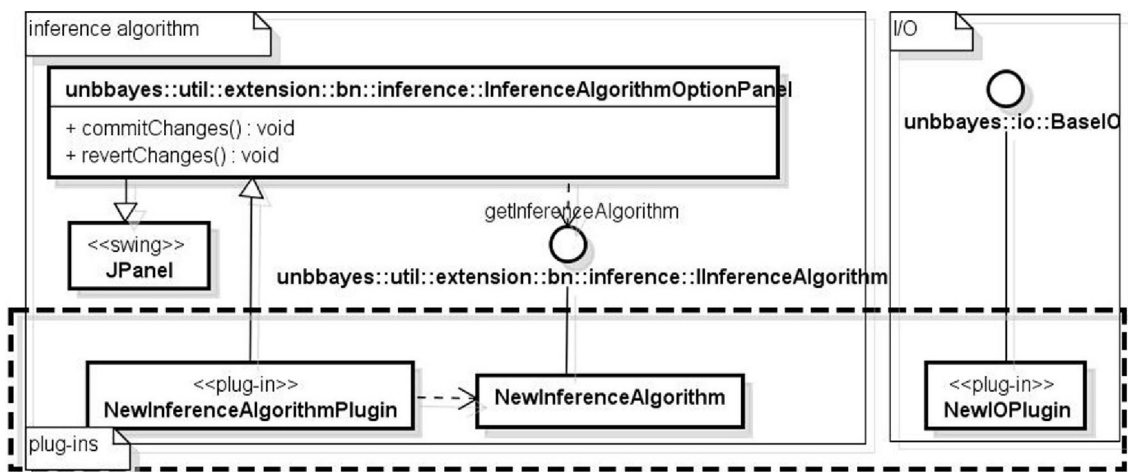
inference algorithm

unbbayes::util::extension::bn::inference::InferenceAlgorithmOptionPanel

+ commitChanges() : void
+ revertChanges() : void

getInferenceAlgorithm

<<swing>>
JPanel

unbbayes::util::extension::bn::inference::IInferenceAlgorithm

<<plug-in>>
NewInferenceAlgorithmPlugin

NewInferenceAlgorithm

plug-ins

I/O

unbbayes::io::BaseIO

<<plug-in>>
NewIOPlugin